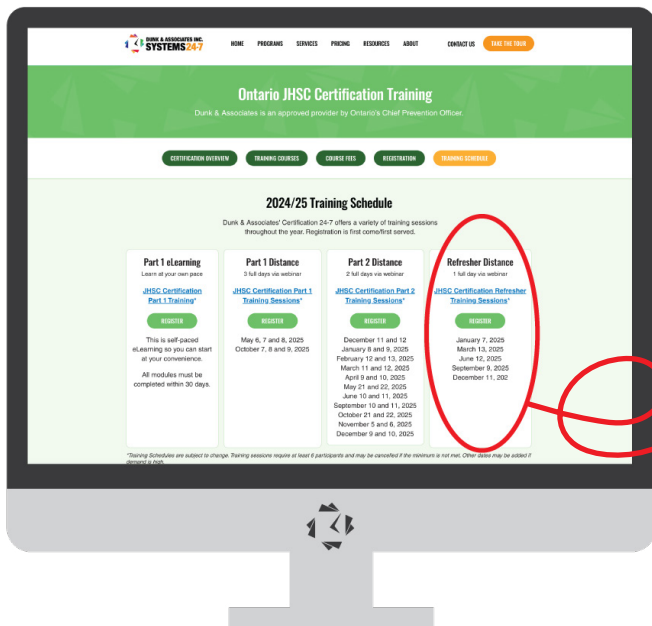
DUNK & ASSOCIATES INC. SYSTEMS 24-7

HOME PROGRAMS SERVICES PRICING RESOURCES ABOUT CONTACT US TAKE THE TOUR

Ontario JHSC Certification Training

Dunk & Associates is an approved provider by Ontario's Chief Prevention Officer.

CERTIFICATION OVERVIEW TRAINING COURSES COURSE FEES REGISTRATION TRAINING SCHEDULE

2024/25 Training Schedule

Dunk & Associates' Certification 24-7 offers a variety of training sessions throughout the year. Registration is first come/first served.

Part 1 eLearning
Learn at your own pace
JHSC Certification Part 1 Training*
REGISTER
This is self-paced eLearning so you can start at your convenience.
All modules must be completed within 30 days.

Part 1 Distance
3 full days via webinar
JHSC Certification Part 1 Training Sessions*
REGISTER
May 6, 7 and 8, 2025
October 7, 8 and 9, 2025

Part 2 Distance
2 full days via webinar
JHSC Certification Part 2 Training Sessions*
REGISTER
December 11 and 12
January 8 and 9, 2025
February 12 and 13, 2025
March 11 and 12, 2025
April 9 and 10, 2025
May 21 and 22, 2025
June 10 and 11, 2025
September 10 and 11, 2025
October 21 and 22, 2025
November 5 and 6, 2025
December 9 and 10, 2025

Refresher Distance
1 full day via webinar
JHSC Certification Refresher Training Sessions*
REGISTER
January 7, 2025
March 13, 2025
June 12, 2025
September 9, 2025
December 11, 202

*Training Schedules are subject to change. Training sessions require at least 6 participants and may be cancelled if the minimum is not met. Other dates may be added if demand is high.